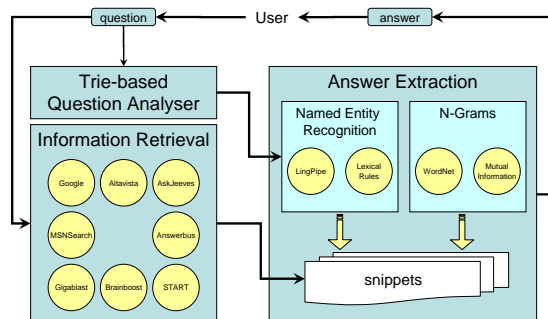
question

User

answer

Trie-based Question Analyser

Information Retrieval

Google

Altavista

AskJeeves

MSNSearch

Answerbus

Gigablast

Brainboost

START

Answer Extraction

Named Entity Recognition

LingPipe

Lexical Rules

N-Grams

WordNet

Mutual Information

snippets